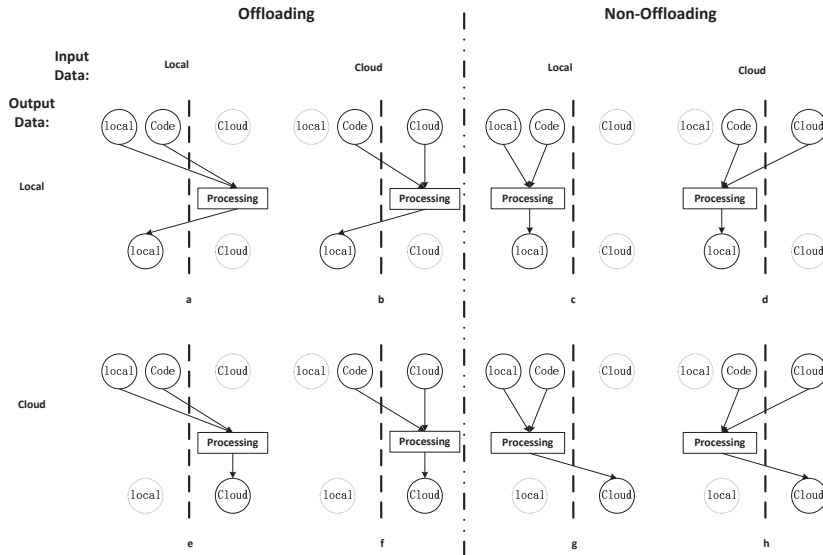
Offloading

Non-Offloading

Input Data:

Local

Cloud

Local

Cloud

Output Data:

Local

local Code Cloud

Processing

local Cloud

a

local Code Cloud

Processing

local Cloud

b

local Code Cloud

Processing

local Cloud

c

local Code Cloud

Processing

local Cloud

d

Cloud

local Code Cloud

Processing

local Cloud

e

local Code Cloud

Processing

local Cloud

f

local Code Cloud

Processing

local Cloud

g

local Code Cloud

Processing

local Cloud

h